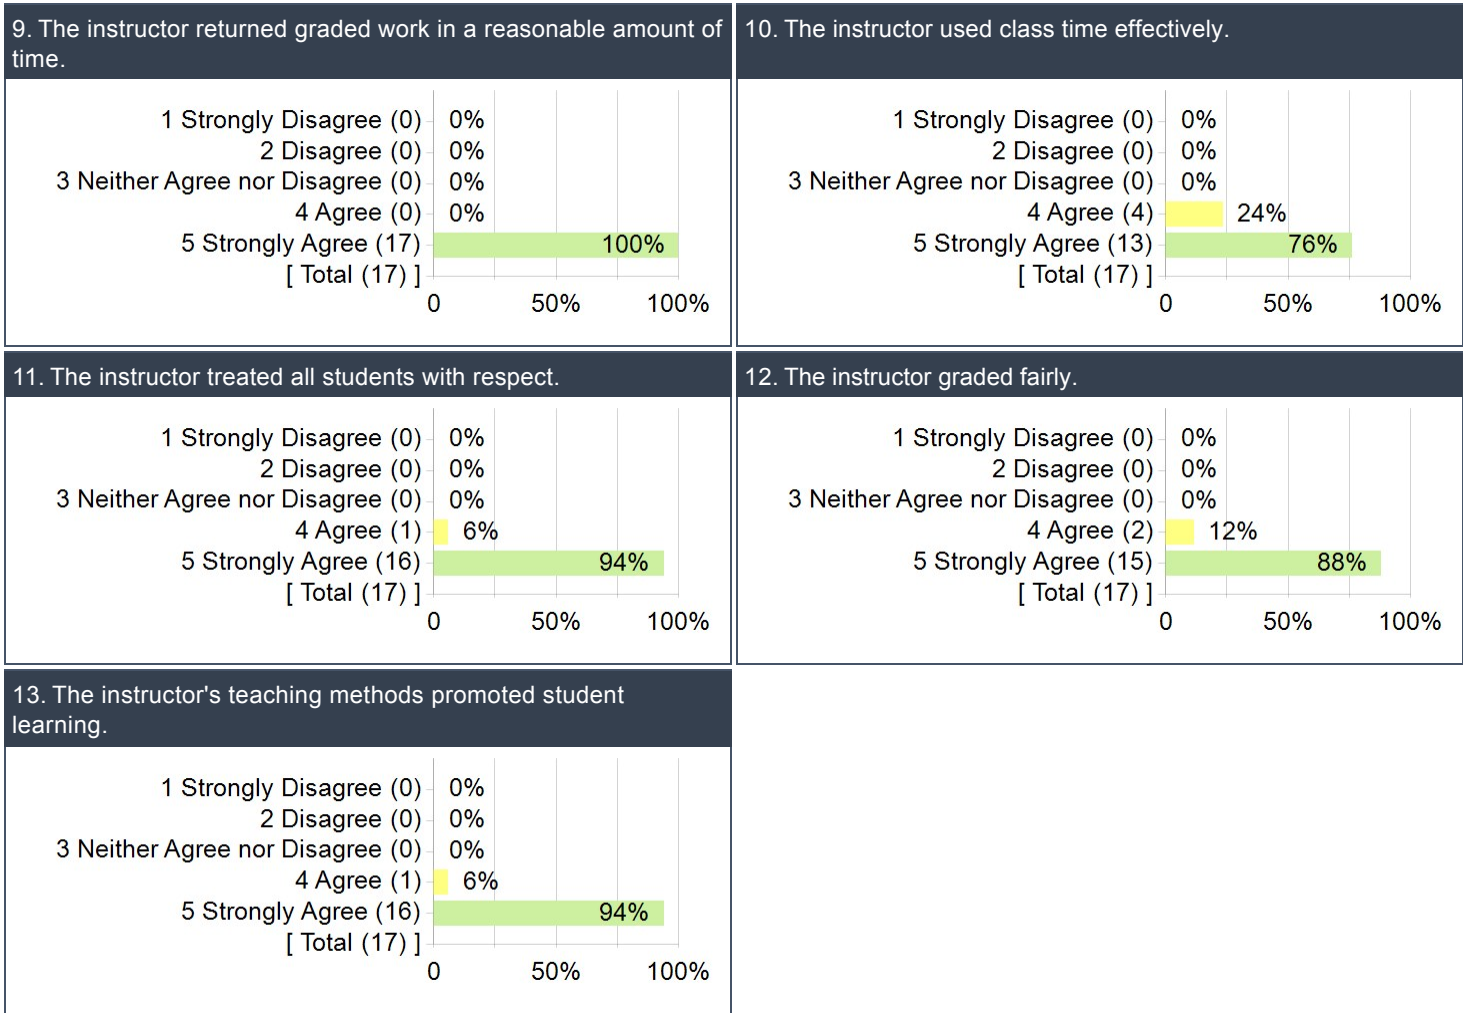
9. The instructor returned graded work in a reasonable amount of time.

1 Strongly Disagree (0) 0%
2 Disagree (0) 0%
3 Neither Agree nor Disagree (0) 0%
4 Agree (0) 0%
5 Strongly Agree (17) 100%
[ Total (17) ]
0 50% 100%

10. The instructor used class time effectively.

1 Strongly Disagree (0) 0%
2 Disagree (0) 0%
3 Neither Agree nor Disagree (0) 0%
4 Agree (4) 24%
5 Strongly Agree (13) 76%
[ Total (17) ]
0 50% 100%

11. The instructor treated all students with respect.

1 Strongly Disagree (0) 0%
2 Disagree (0) 0%
3 Neither Agree nor Disagree (0) 0%
4 Agree (1) 6%
5 Strongly Agree (16) 94%
[ Total (17) ]
0 50% 100%

12. The instructor graded fairly.

1 Strongly Disagree (0) 0%
2 Disagree (0) 0%
3 Neither Agree nor Disagree (0) 0%
4 Agree (2) 12%
5 Strongly Agree (15) 88%
[ Total (17) ]
0 50% 100%

13. The instructor's teaching methods promoted student learning.

1 Strongly Disagree (0) 0%
2 Disagree (0) 0%
3 Neither Agree nor Disagree (0) 0%
4 Agree (1) 6%
5 Strongly Agree (16) 94%
[ Total (17) ]
0 50% 100%